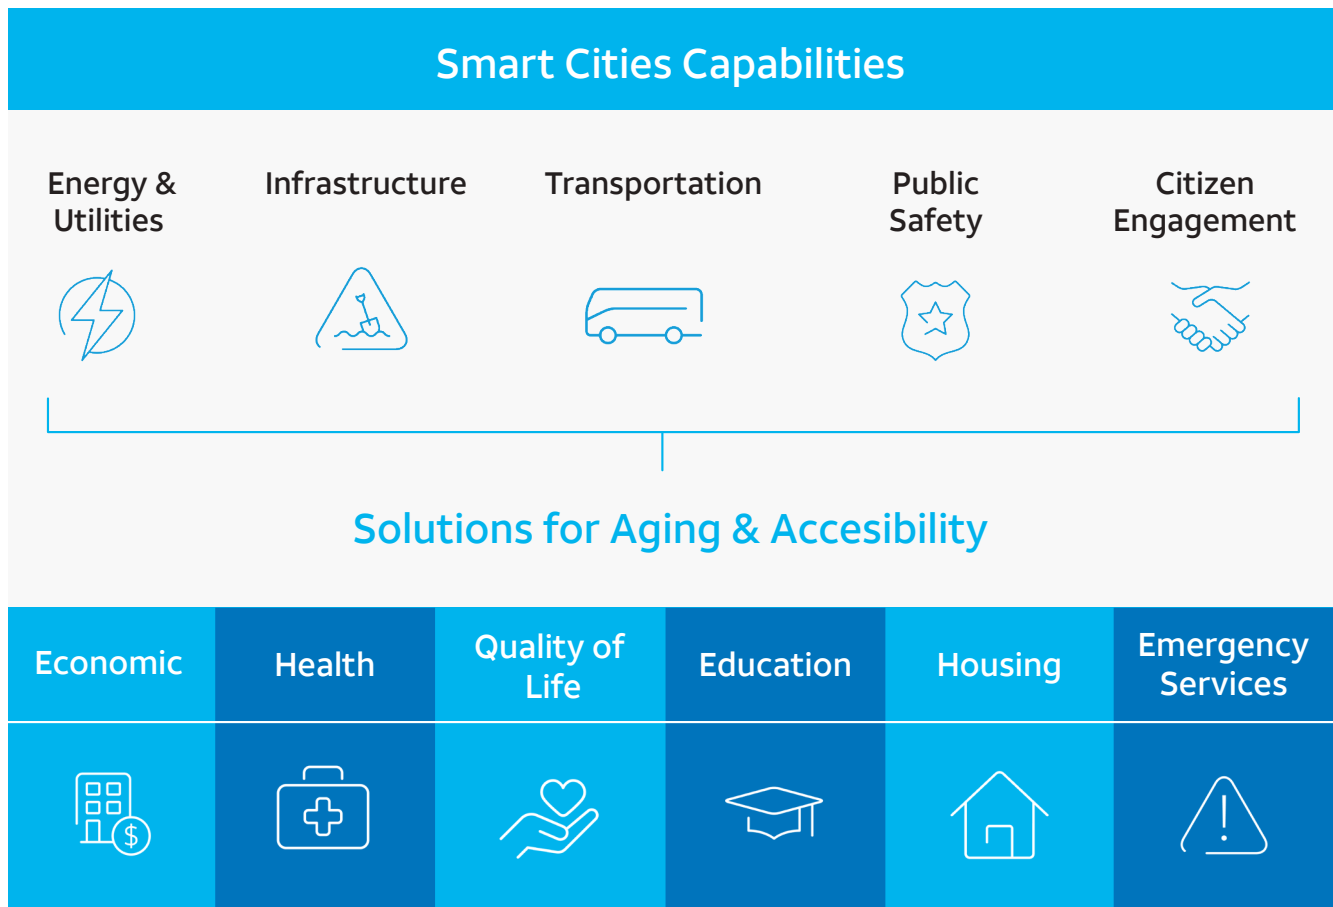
Smart Cities Capabilities

Energy & Utilities

Infrastructure

Transportation

Public Safety

Citizen Engagement

Solutions for Aging & Accesibility

Economic

Health

Quality of Life

Education

Housing

Emergency Services

$